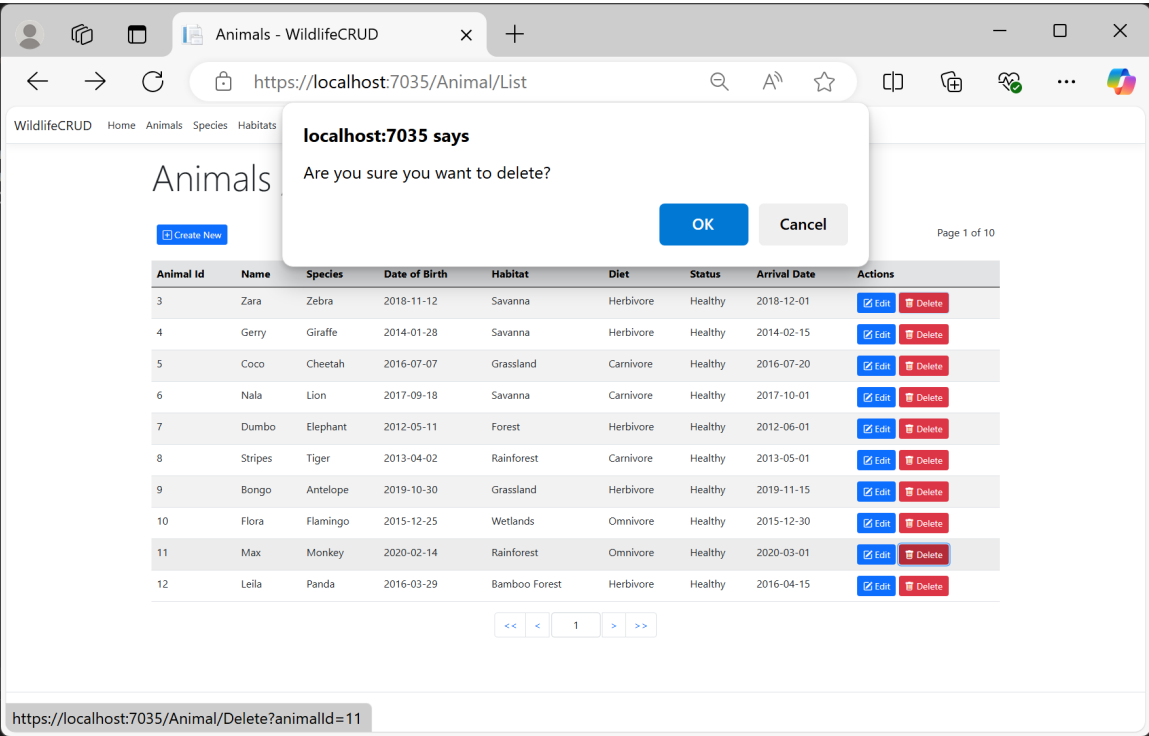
Animals - WildlifeCRUD

https://localhost:7035/Animal/List

WildlifeCRUD Home Animals Species Habitats

localhost:7035 says

Are you sure you want to delete?

OK Cancel

Animals

Create New

Page 1 of 10

| Animal Id | Name | Species | Date of Birth | Habitat | Diet | Status | Arrival Date | Actions |
|---|---|---|---|---|---|---|---|---|
| 3 | Zara | Zebra | 2018-11-12 | Savanna | Herbivore | Healthy | 2018-12-01 | Edit Delete |
| 4 | Gerry | Giraffe | 2014-01-28 | Savanna | Herbivore | Healthy | 2014-02-15 | Edit Delete |
| 5 | Coco | Cheetah | 2016-07-07 | Grassland | Carnivore | Healthy | 2016-07-20 | Edit Delete |
| 6 | Nala | Lion | 2017-09-18 | Savanna | Carnivore | Healthy | 2017-10-01 | Edit Delete |
| 7 | Dumbo | Elephant | 2012-05-11 | Forest | Herbivore | Healthy | 2012-06-01 | Edit Delete |
| 8 | Stripes | Tiger | 2013-04-02 | Rainforest | Carnivore | Healthy | 2013-05-01 | Edit Delete |
| 9 | Bongo | Antelope | 2019-10-30 | Grassland | Herbivore | Healthy | 2019-11-15 | Edit Delete |
| 10 | Flora | Flamingo | 2015-12-25 | Wetlands | Omnivore | Healthy | 2015-12-30 | Edit Delete |
| 11 | Max | Monkey | 2020-02-14 | Rainforest | Omnivore | Healthy | 2020-03-01 | Edit Delete |
| 12 | Leila | Panda | 2016-03-29 | Bamboo Forest | Herbivore | Healthy | 2016-04-15 | Edit Delete |

<< < 1 > >>

https://localhost:7035/Animal/Delete?animalId=11